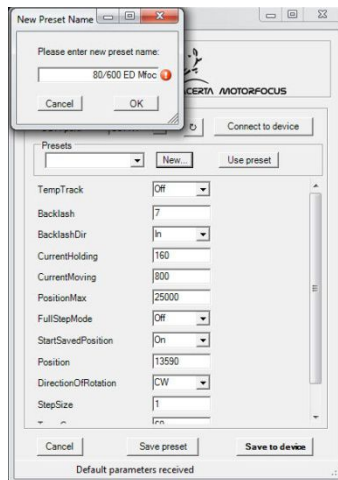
New Preset Name

Please enter new preset name:

80/600 ED Mfoc

Cancel

OK

CERTA MOTORFOCUS

Connect to device

Presets

New...

Use preset

| | |
|---|---|
| TempTrack | Off |
| Backlash | 7 |
| BacklashDir | In |
| CurrentHolding | 160 |
| CurrentMoving | 800 |
| PositionMax | 25000 |
| FullStepMode | Off |
| StartSavedPosition | On |
| Position | 13590 |
| DirectionOfRotation | CW |
| StepSize | 1 |

Cancel

Save preset

Save to device

Default parameters received